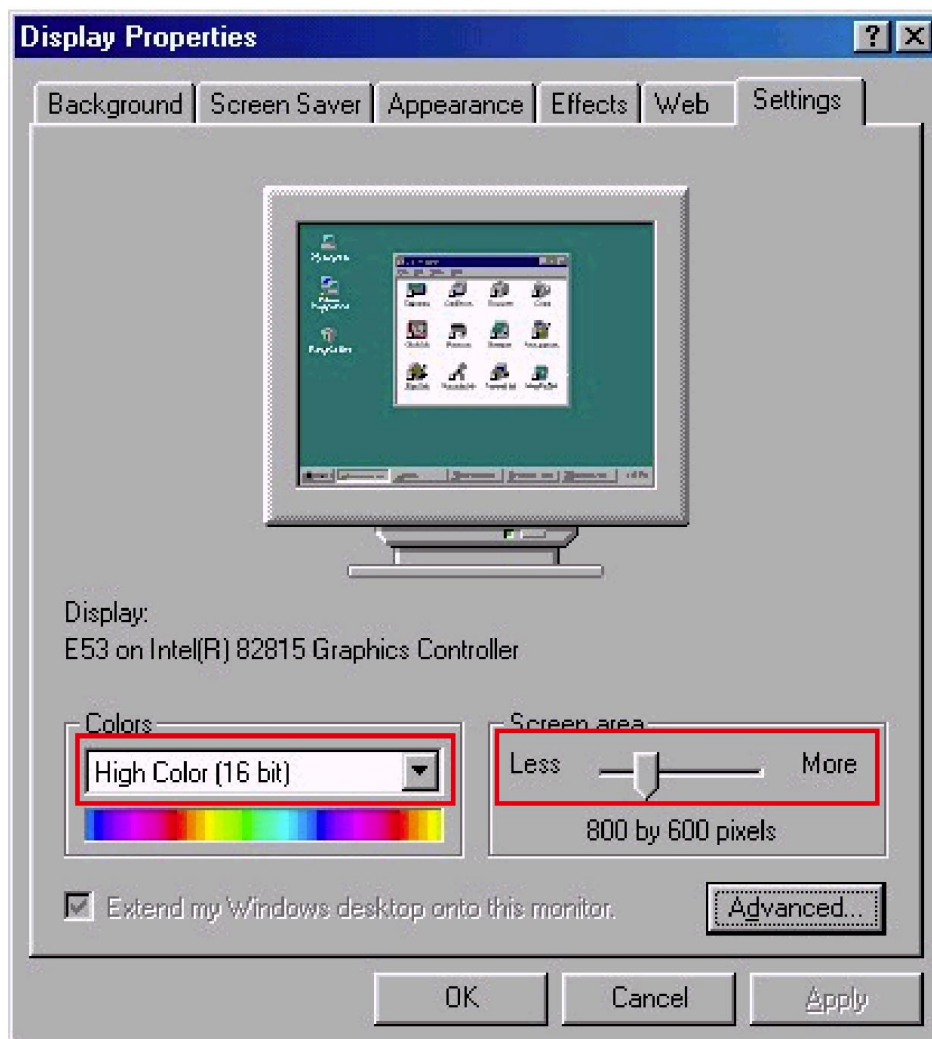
Display Properties

?
X

Background | Screen Saver | Appearance | Effects | Web | Settings

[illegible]

Display:
E53 on Intel(R) 82815 Graphics Controller

Colors
High Color (16 bit)

Screen area
Less
More
800 by 600 pixels

Extend my Windows desktop onto this monitor.

Advanced...

OK
Cancel
Apply